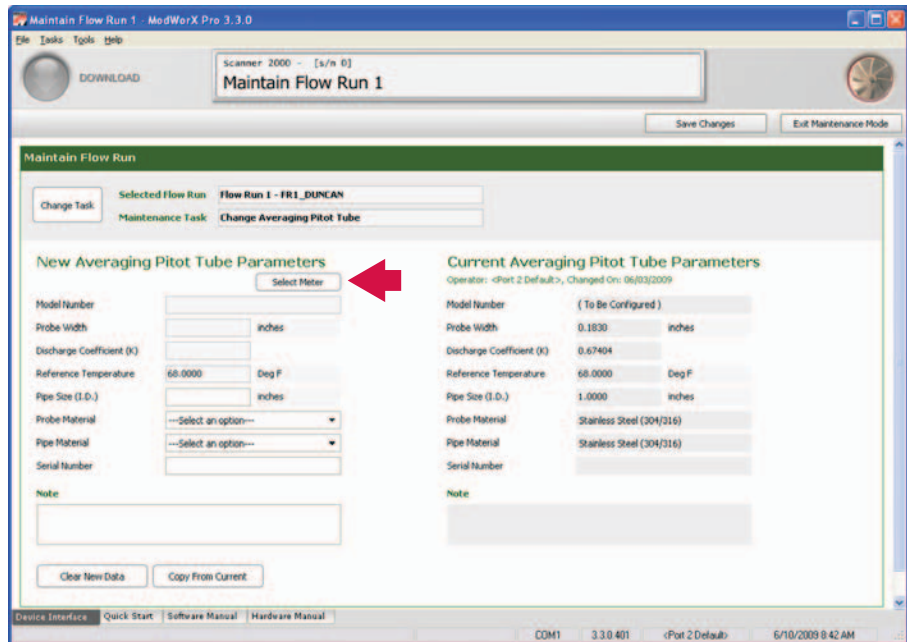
Maintain Flow Run 1 - ModWorX Pro 3.3.0

File Tasks Tools Help

DOWNLOAD

Scanner 2000 - [s/n 0]
Maintain Flow Run 1

Save Changes | Exit Maintenance Mode

Maintain Flow Run

Change Task

Selected Flow Run: Flow Run 1 - FR1_DUNCAN
Maintenance Task: Change Averaging Pitot Tube

New Averaging Pitot Tube Parameters

Select Meter

Model Number
Probe Width | inches
Discharge Coefficient (K)
Reference Temperature | 68.0000 | Deg F
Pipe Size (I.D.) | inches
Probe Material | ---Select an option---
Pipe Material | ---Select an option---
Serial Number

Note

Clear New Data | Copy From Current

Current Averaging Pitot Tube Parameters
Operator: <Port 2 Default>, Changed On: 06/03/2009

Model Number | ( To Be Configured )
Probe Width | 0.1830 | inches
Discharge Coefficient (K) | 0.67404
Reference Temperature | 68.0000 | Deg F
Pipe Size (I.D.) | 1.0000 | inches
Probe Material | Stainless Steel (304/316)
Pipe Material | Stainless Steel (304/316)
Serial Number

Note

Device Interface | Quick Start | Software Manual | Hardware Manual

COM1 | 3.3.0.401 | <Port 2 Default> | 6/10/2009 8:42 AM